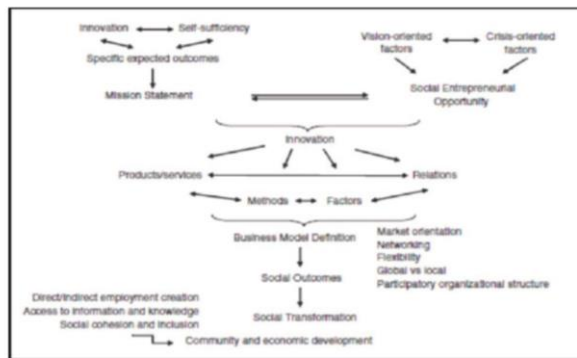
Innovation
Self-sufficiency
Specific expected outcomes
Mission Statement

Vision-oriented factors
Crisis-oriented factors
Social Entrepreneurial Opportunity

Innovation

Products/services
Relations
Methods
Factors

Business Model Definition
Market orientation
Networking
Flexibility
Global vs local
Participatory organizational structure

Social Outcomes
Social Transformation

Direct/Indirect employment creation
Access to information and knowledge
Social cohesion and inclusion

Community and economic development